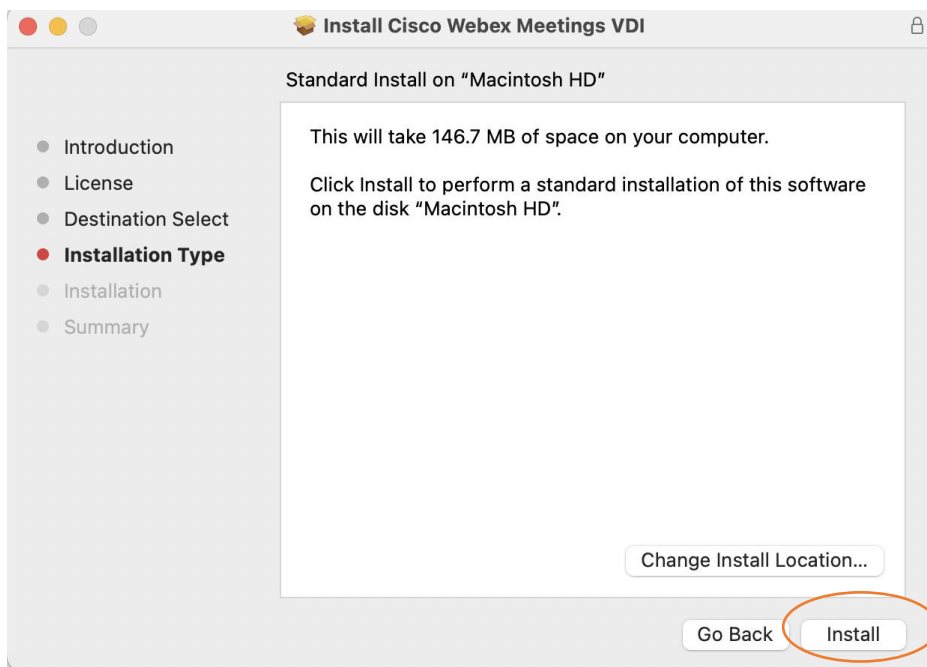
Install Cisco Webex Meetings VDI

Standard Install on “Macintosh HD”

Introduction
License
Destination Select
Installation Type
Installation
Summary

This will take 146.7 MB of space on your computer.

Click Install to perform a standard installation of this software on the disk “Macintosh HD”.

Change Install Location...

Go Back

Install